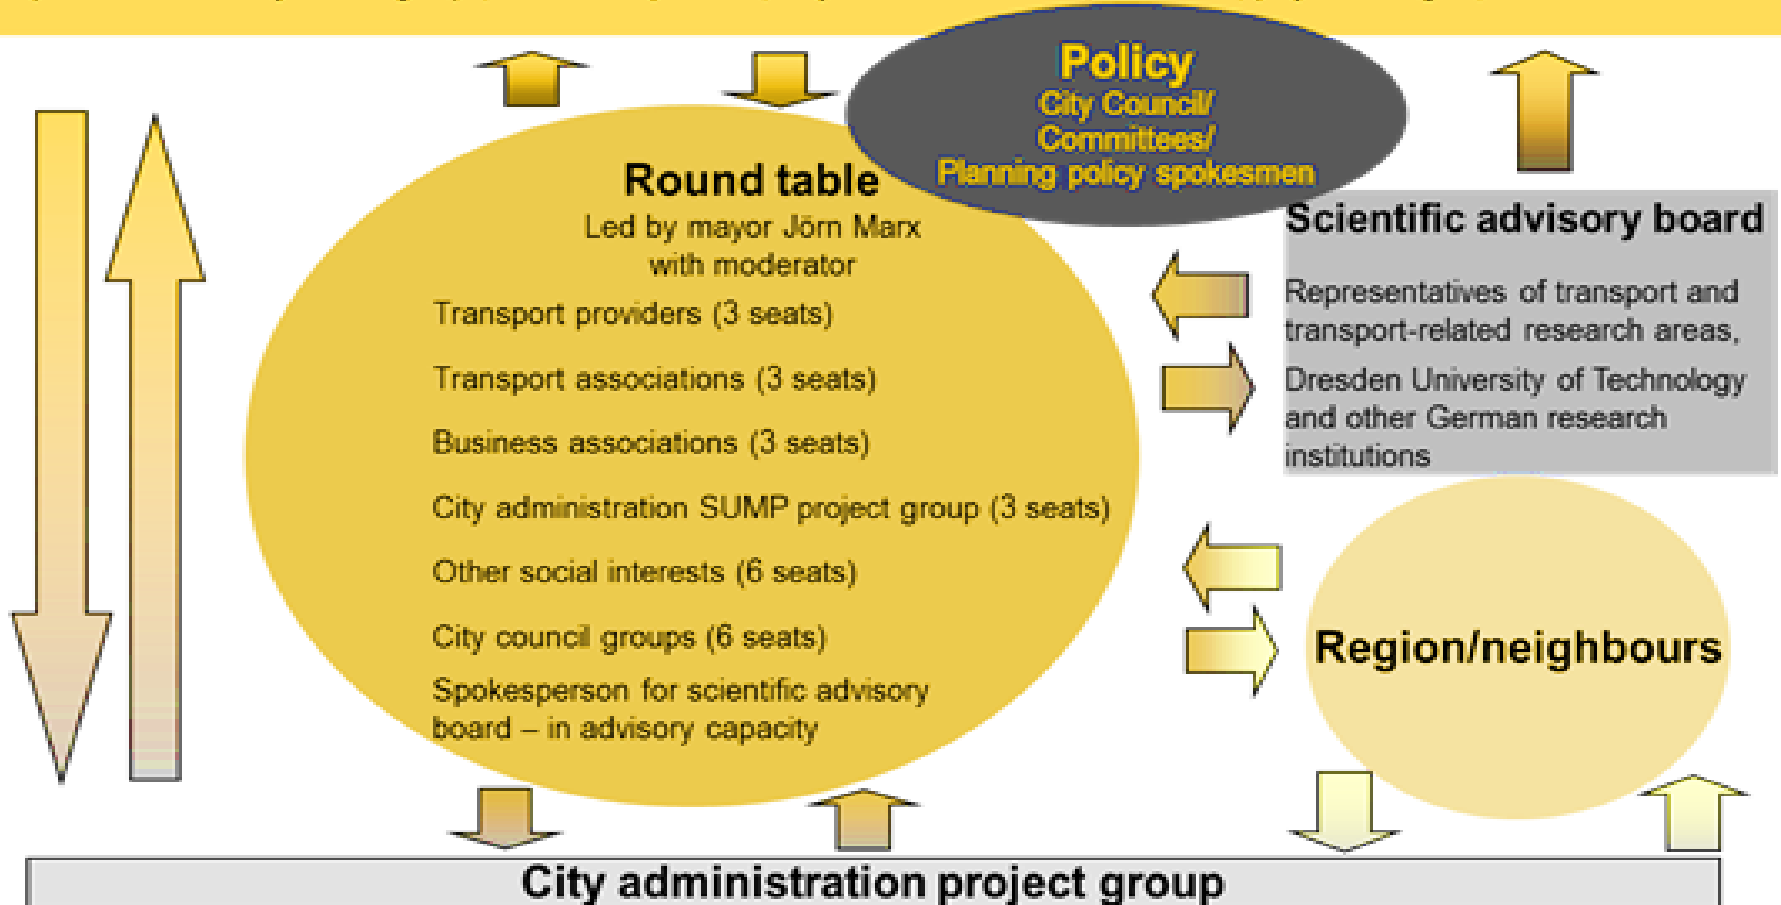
Policy
City Council/
Committees/
Planning policy spokesmen

Round table
Led by mayor Jörn Marx
with moderator

Transport providers (3 seats)

Transport associations (3 seats)

Business associations (3 seats)

City administration SUMP project group (3 seats)

Other social interests (6 seats)

City council groups (6 seats)

Spokesperson for scientific advisory board – in advisory capacity

Scientific advisory board

Representatives of transport and transport-related research areas,

Dresden University of Technology and other German research institutions

Region/neighbours

City administration project group